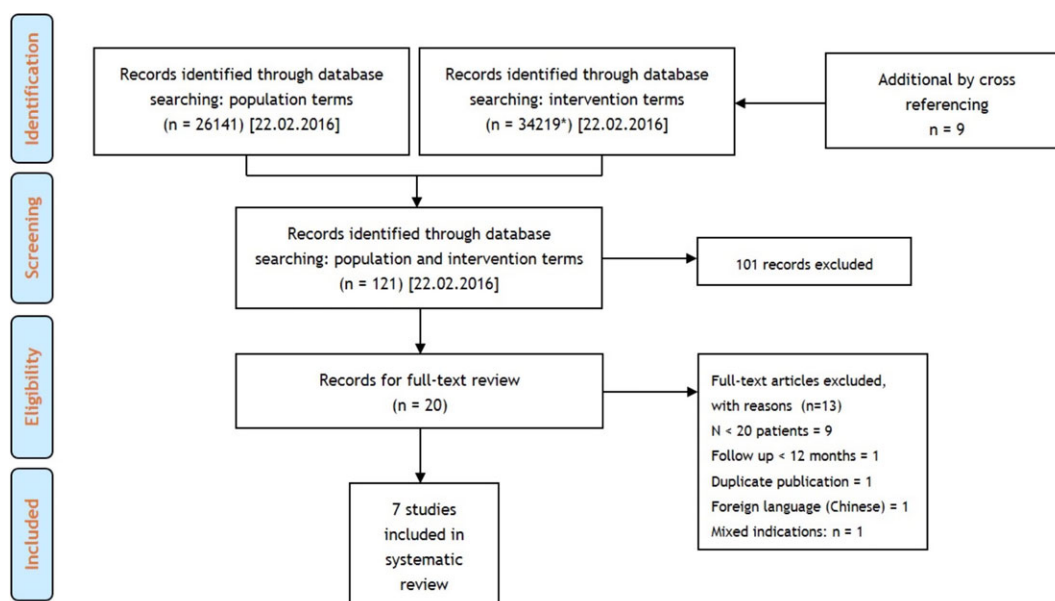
Identification

Records identified through database searching: population terms (n = 26141) [22.02.2016]

Records identified through database searching: intervention terms (n = 34219*) [22.02.2016]

Additional by cross referencing n = 9

Screening

Records identified through database searching: population and intervention terms (n = 121) [22.02.2016]

101 records excluded

Eligibility

Records for full-text review (n = 20)

Full-text articles excluded, with reasons (n=13)
N < 20 patients = 9
Follow up < 12 months = 1
Duplicate publication = 1
Foreign language (Chinese) = 1
Mixed indications: n = 1

Included

7 studies included in systematic review